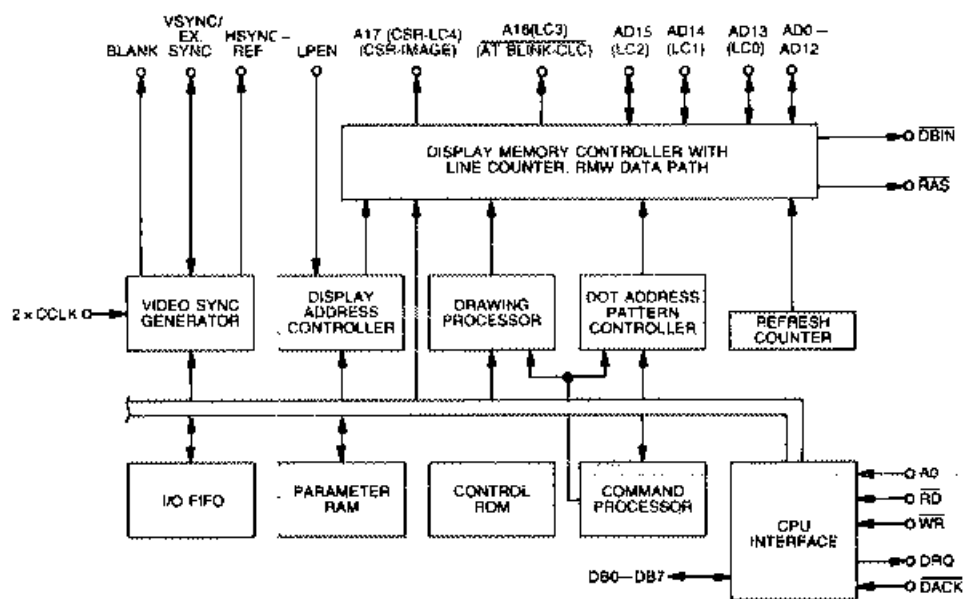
BLANK

VSYNC/ EX. SYNC

HSYNC – REF

LPEN

A17 (CSR-LC4) (CSR-IMAGE)

A16(LC3) $\overline{\text{(AT BLINK-CLC)}}$

AD15 (LC2)

AD14 (LC1)

AD13 (LC0)

AD0 – AD12

DISPLAY MEMORY CONTROLLER WITH LINE COUNTER, RMW DATA PATH

$\overline{\text{DBIN}}$

$\overline{\text{RAS}}$

2 x CCLK

VIDEO SYNC GENERATOR

DISPLAY ADDRESS CONTROLLER

DRAWING PROCESSOR

DOT ADDRESS PATTERN CONTROLLER

REFRESH COUNTER

I/O FIFO

PARAMETER RAM

CONTROL ROM

COMMAND PROCESSOR

CPU INTERFACE

A0

$\overline{\text{RD}}$

$\overline{\text{WR}}$

DRQ

$\overline{\text{DACK}}$

DB0—DB7